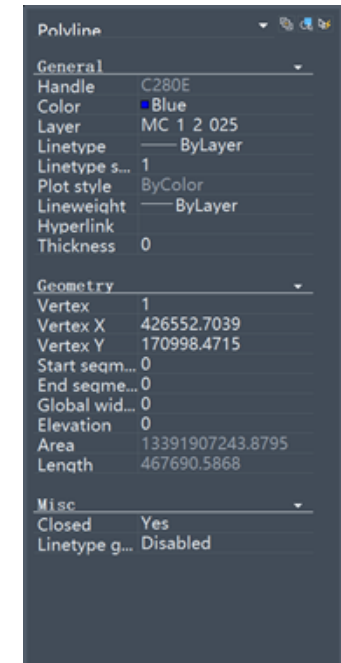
Polyline

General

| | |
|---|---|
| Handle | C280E |
| Color | Blue |
| Layer | MC 1 2 025 |
| Linetype | —— ByLayer |
| Linetype s... | 1 |
| Plot style | ByColor |
| Lineweight | —— ByLayer |
| Hyperlink | |
| Thickness | 0 |

Geometry

| | |
|---|---|
| Vertex | 1 |
| Vertex X | 426552.7039 |
| Vertex Y | 170998.4715 |
| Start segm... | 0 |
| End segme... | 0 |
| Global wid... | 0 |
| Elevation | 0 |
| Area | 13391907243.8795 |
| Length | 467690.5868 |

Misc

| | |
|---|---|
| Closed | Yes |
| Linetype g... | Disabled |